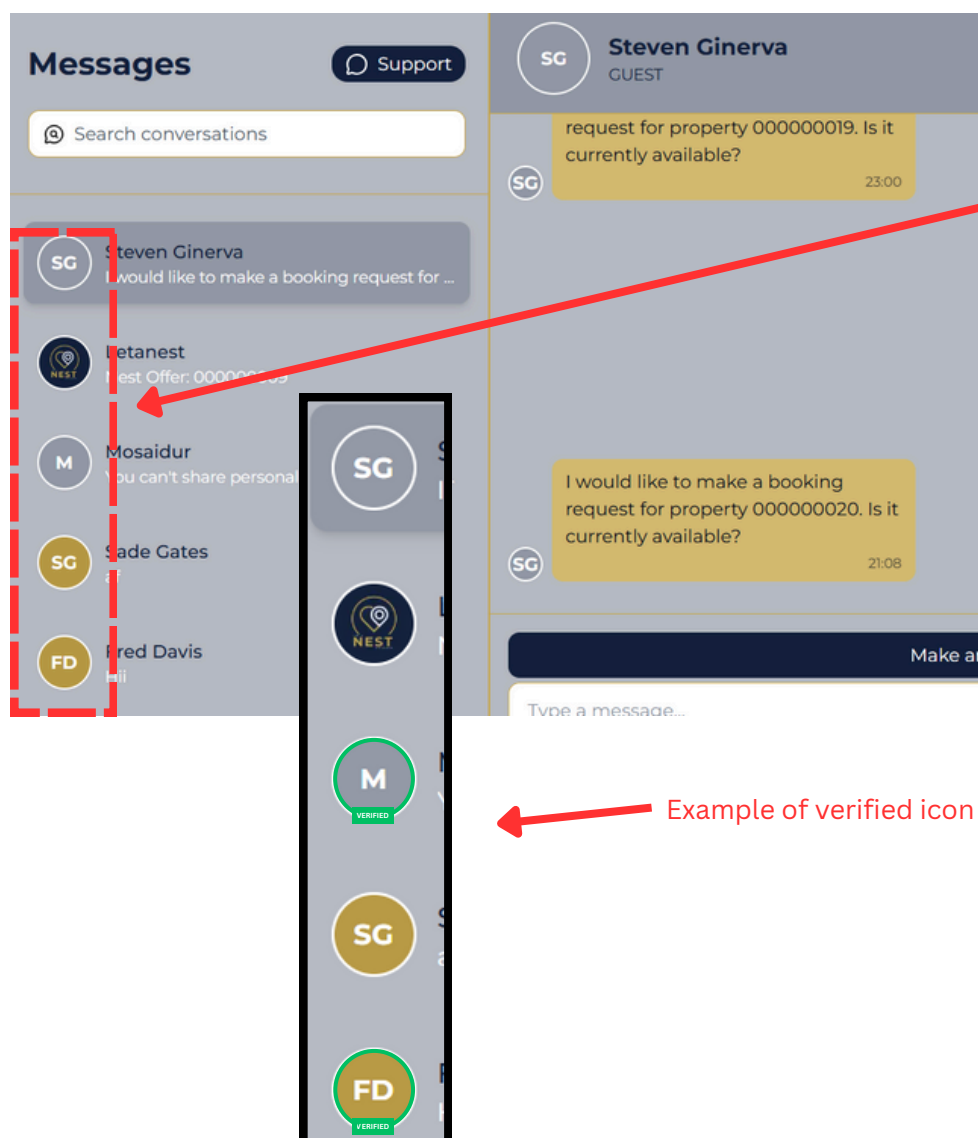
Messages

Support

Search conversations

SG Steven Ginerva
I would like to make a booking request for ...

NEST Letanest
Nest Offer: 000000009

M Mosaidur
You can't share personal

SG Sade Gates
a

FD Fred Davis
Hi!

SG Steven Ginerva
GUEST

request for property 000000019. Is it currently available?
23:00

SG

I would like to make a booking request for property 000000020. Is it currently available?
21:08

SG

Make a

Type a message...

SG

NEST

M
VERIFIED

SG

FD
VERIFIED

Example of verified icon